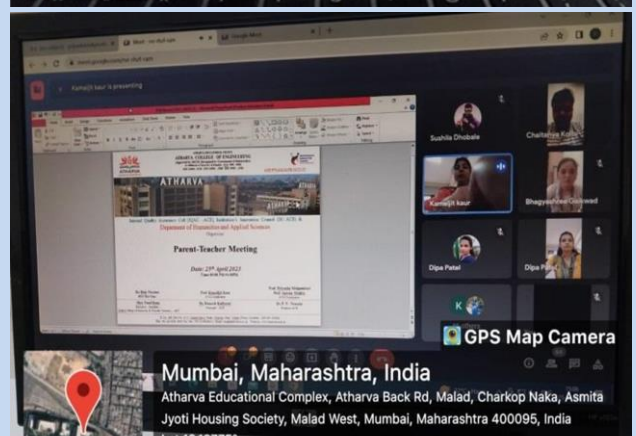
Kamaljit kaur is presenting

ATHARVA COLLEGE OF ENGINEERING

ATHARVA

Department of Humanities and Applied Sciences

Parent-Teacher Meeting

Date: 25th April 2023

Sushila Dhobale

Chaitanya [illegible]

Kamaljit kaur

Bhagyashree Gaikwad

Dipa Patel

Dipa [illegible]

GPS Map Camera

Mumbai, Maharashtra, India

Atharva Educational Complex, Atharva Back Rd, Malad, Charkop Naka, Asmita Jyoti Housing Society, Malad West, Mumbai, Maharashtra 400095, India